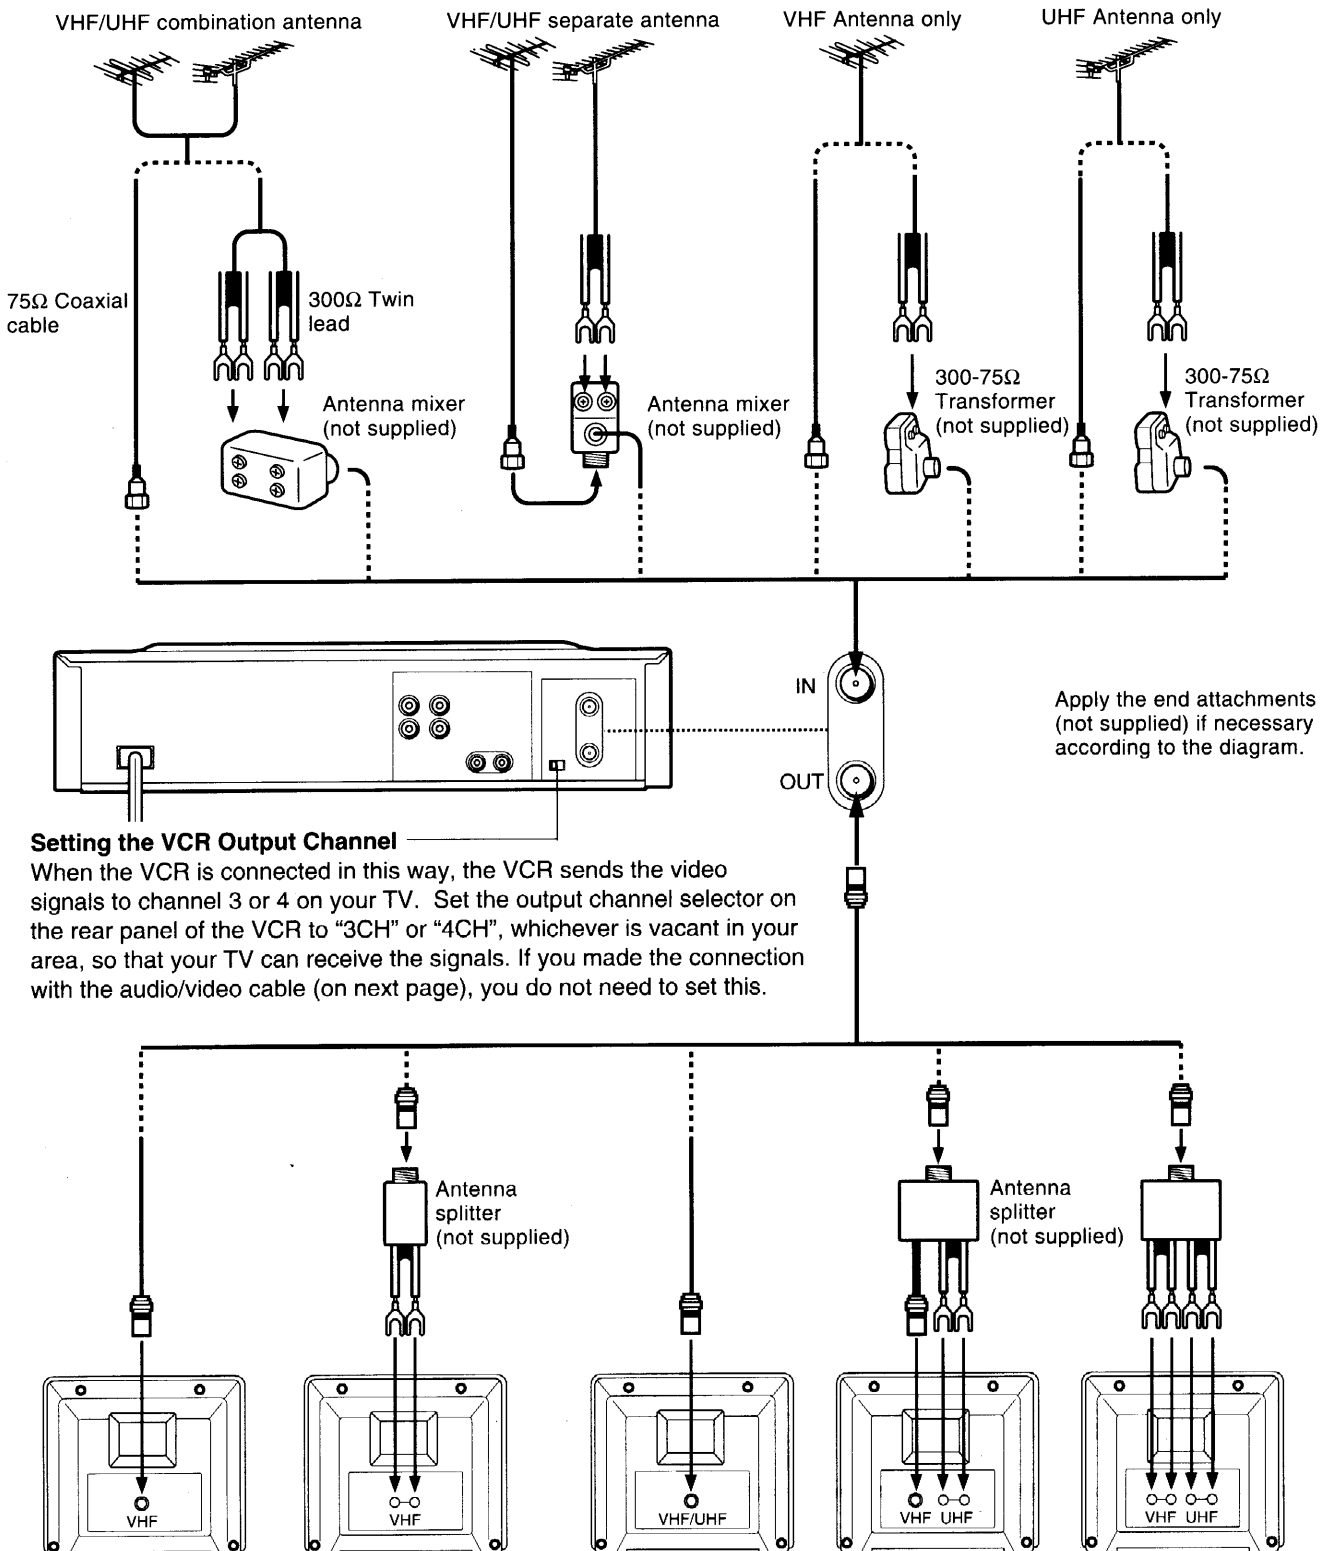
VHF/UHF combination antenna

VHF/UHF separate antenna

VHF Antenna only

UHF Antenna only

75Ω Coaxial cable

300Ω Twin lead

Antenna mixer (not supplied)

Antenna mixer (not supplied)

300-75Ω Transformer (not supplied)

300-75Ω Transformer (not supplied)

IN

OUT

Apply the end attachments (not supplied) if necessary according to the diagram.

**Setting the VCR Output Channel**
When the VCR is connected in this way, the VCR sends the video signals to channel 3 or 4 on your TV. Set the output channel selector on the rear panel of the VCR to "3CH" or "4CH", whichever is vacant in your area, so that your TV can receive the signals. If you made the connection with the audio/video cable (on next page), you do not need to set this.

Antenna splitter (not supplied)

Antenna splitter (not supplied)

VHF

VHF

VHF/UHF

VHF UHF

VHF UHF